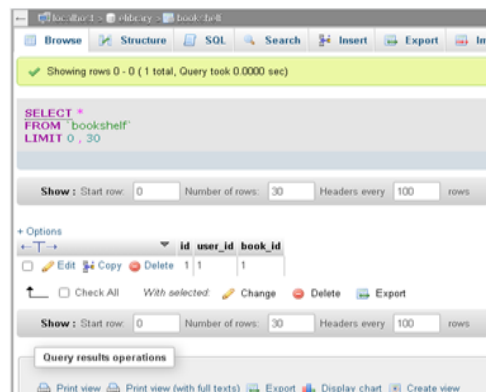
localhost » elibrary » bookshelf

Browse | Structure | SQL | Search | Insert | Export | Im

Showing rows 0 - 0 ( 1 total, Query took 0.0000 sec)

SELECT *
FROM `bookshelf`
LIMIT 0 , 30

Show : Start row: 0 Number of rows: 30 Headers every 100 rows

+ Options

| | id | user_id | book_id |
|---|---|---|---|
| Edit Copy Delete | 1 | 1 | 1 |

Check All With selected: Change Delete Export

Show : Start row: 0 Number of rows: 30 Headers every 100 rows

Query results operations

Print view Print view (with full texts) Export Display chart Create view